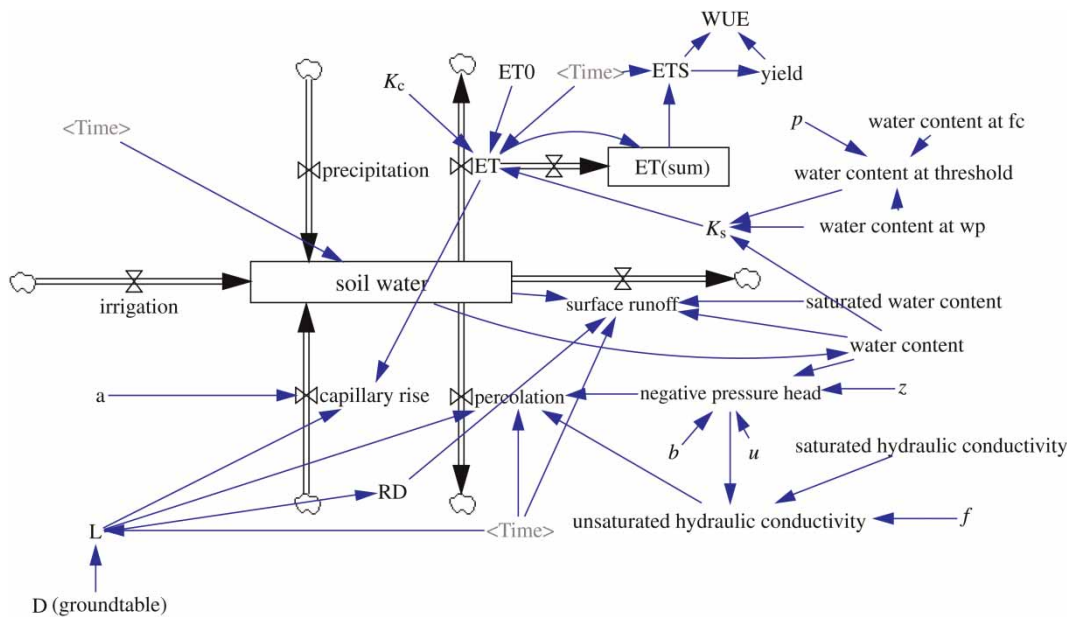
WUE

$K_c$

ET0

<Time>

ETS

yield

<Time>

$p$

water content at fc

precipitation

ET

ET(sum)

water content at threshold

$K_s$

water content at wp

irrigation

soil water

surface runoff

saturated water content

water content

a

capillary rise

percolation

negative pressure head

$z$

$b$

$u$

saturated hydraulic conductivity

RD

L

<Time>

unsaturated hydraulic conductivity

$f$

D (groundtable)